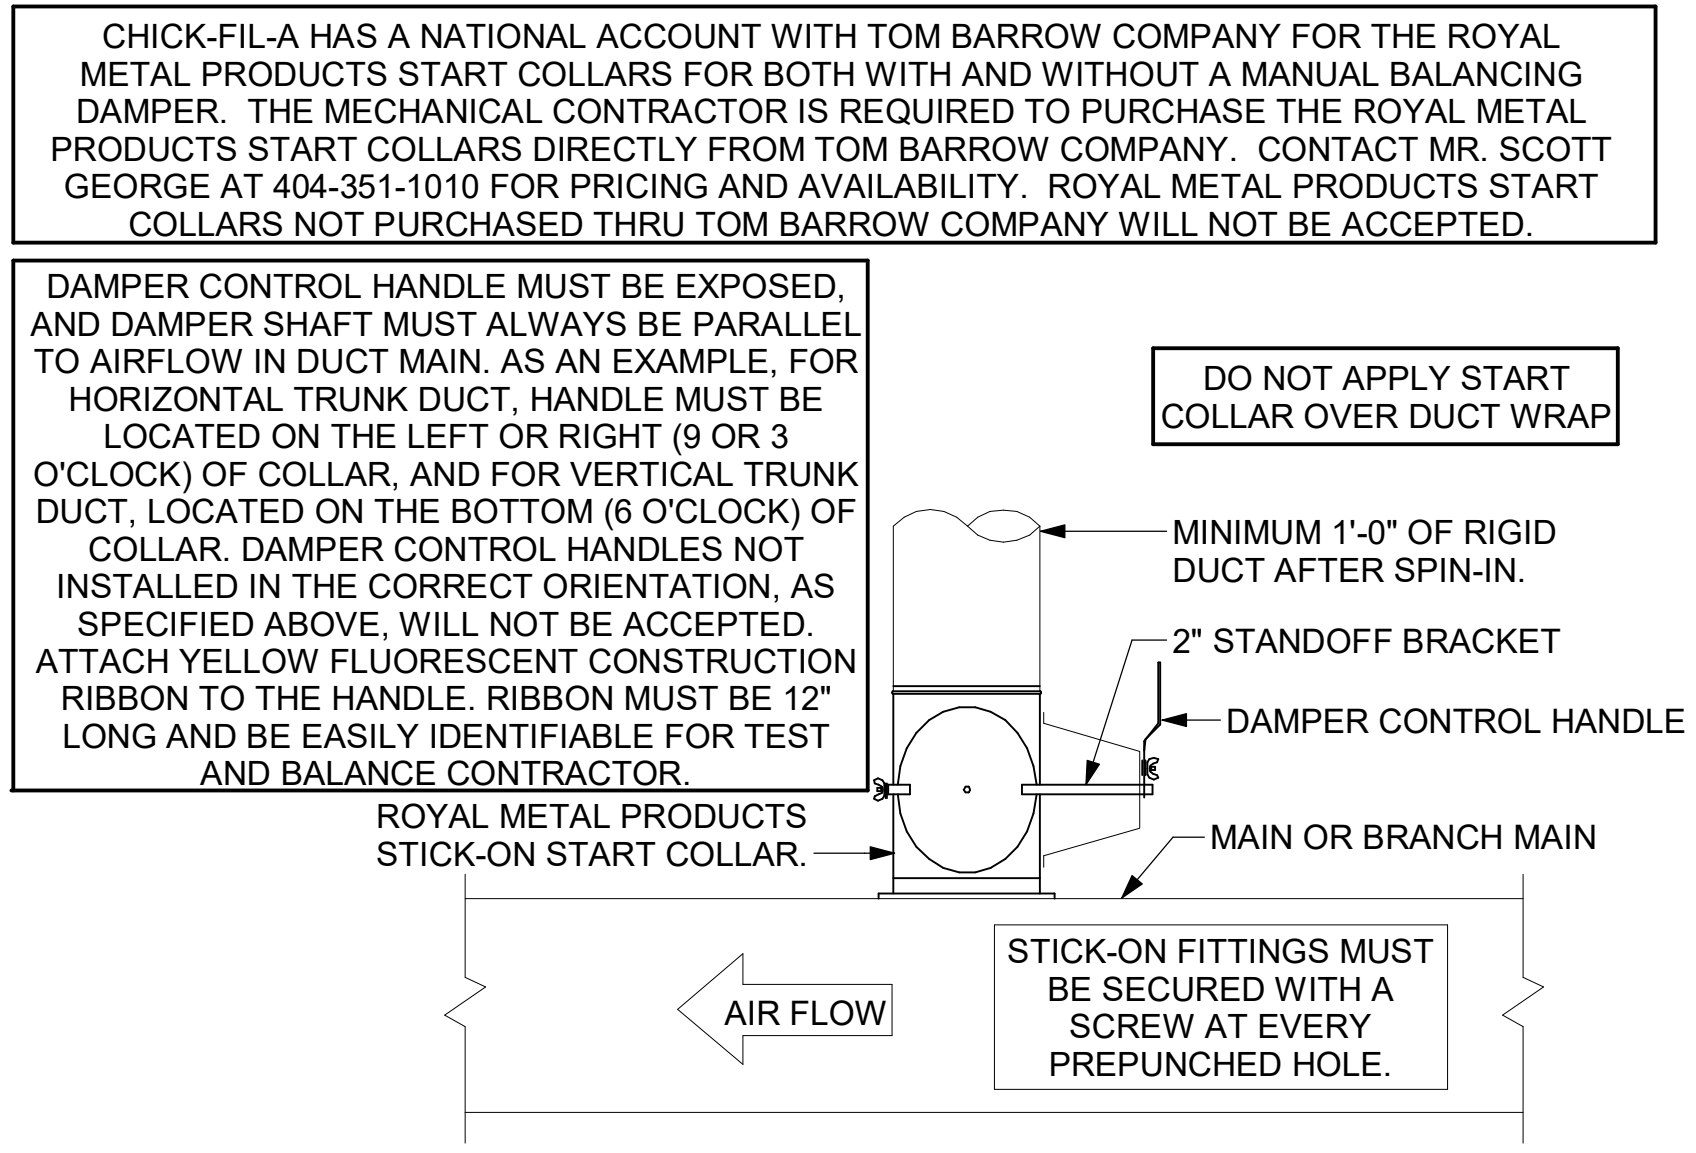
CHICK-FIL-A HAS A NATIONAL ACCOUNT WITH TOM BARROW COMPANY FOR THE ROYAL METAL PRODUCTS START COLLARS FOR BOTH WITH AND WITHOUT A MANUAL BALANCING DAMPER. THE MECHANICAL CONTRACTOR IS REQUIRED TO PURCHASE THE ROYAL METAL PRODUCTS START COLLARS DIRECTLY FROM TOM BARROW COMPANY. CONTACT MR. SCOTT GEORGE AT 404-351-1010 FOR PRICING AND AVAILABILITY. ROYAL METAL PRODUCTS START COLLARS NOT PURCHASED THRU TOM BARROW COMPANY WILL NOT BE ACCEPTED.

DAMPER CONTROL HANDLE MUST BE EXPOSED, AND DAMPER SHAFT MUST ALWAYS BE PARALLEL TO AIRFLOW IN DUCT MAIN. AS AN EXAMPLE, FOR HORIZONTAL TRUNK DUCT, HANDLE MUST BE LOCATED ON THE LEFT OR RIGHT (9 OR 3 O'CLOCK) OF COLLAR, AND FOR VERTICAL TRUNK DUCT, LOCATED ON THE BOTTOM (6 O'CLOCK) OF COLLAR. DAMPER CONTROL HANDLES NOT INSTALLED IN THE CORRECT ORIENTATION, AS SPECIFIED ABOVE, WILL NOT BE ACCEPTED. ATTACH YELLOW FLUORESCENT CONSTRUCTION RIBBON TO THE HANDLE. RIBBON MUST BE 12" LONG AND BE EASILY IDENTIFIABLE FOR TEST AND BALANCE CONTRACTOR.

DO NOT APPLY START COLLAR OVER DUCT WRAP

MINIMUM 1'-0" OF RIGID DUCT AFTER SPIN-IN.

2" STANDOFF BRACKET

DAMPER CONTROL HANDLE

ROYAL METAL PRODUCTS STICK-ON START COLLAR.

MAIN OR BRANCH MAIN

AIR FLOW

STICK-ON FITTINGS MUST BE SECURED WITH A SCREW AT EVERY PREPUNCHED HOLE.